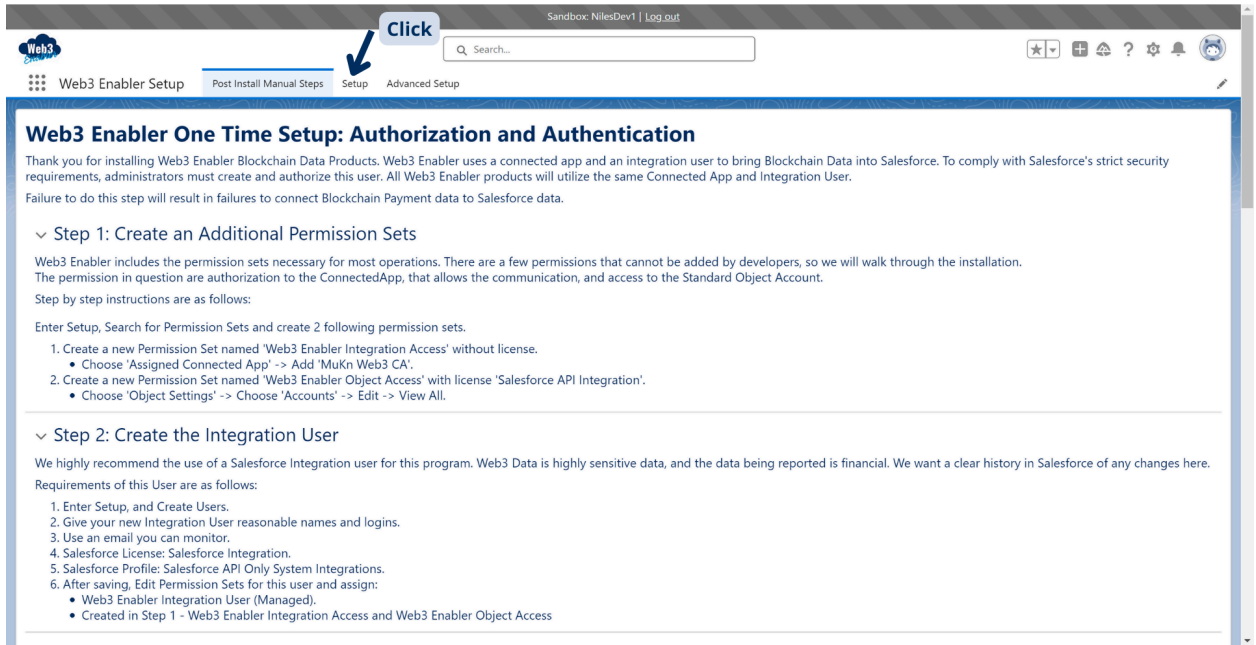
Sandbox: NilesDev1 | Log out

Click

Web3 Enabler

Search...

Web3 Enabler Setup | Post Install Manual Steps | Setup | Advanced Setup

Web3 Enabler One Time Setup: Authorization and Authentication

Thank you for installing Web3 Enabler Blockchain Data Products. Web3 Enabler uses a connected app and an integration user to bring Blockchain Data into Salesforce. To comply with Salesforce's strict security requirements, administrators must create and authorize this user. All Web3 Enabler products will utilize the same Connected App and Integration User.

Failure to do this step will result in failures to connect Blockchain Payment data to Salesforce data.

Step 1: Create an Additional Permission Sets

Web3 Enabler includes the permission sets necessary for most operations. There are a few permissions that cannot be added by developers, so we will walk through the installation.
The permission in question are authorization to the ConnectedApp, that allows the communication, and access to the Standard Object Account.

Step by step instructions are as follows:

Enter Setup, Search for Permission Sets and create 2 following permission sets.

1. Create a new Permission Set named 'Web3 Enabler Integration Access' without license.
• Choose 'Assigned Connected App' -> Add 'MuKn Web3 CA'.
2. Create a new Permission Set named 'Web3 Enabler Object Access' with license 'Salesforce API Integration'.
• Choose 'Object Settings' -> Choose 'Accounts' -> Edit -> View All.

Step 2: Create the Integration User

We highly recommend the use of a Salesforce Integration user for this program. Web3 Data is highly sensitive data, and the data being reported is financial. We want a clear history in Salesforce of any changes here.

Requirements of this User are as follows:

1. Enter Setup, and Create Users.
2. Give your new Integration User reasonable names and logins.
3. Use an email you can monitor.
4. Salesforce License: Salesforce Integration.
5. Salesforce Profile: Salesforce API Only System Integrations.
6. After saving, Edit Permission Sets for this user and assign:
• Web3 Enabler Integration User (Managed).
• Created in Step 1 - Web3 Enabler Integration Access and Web3 Enabler Object Access